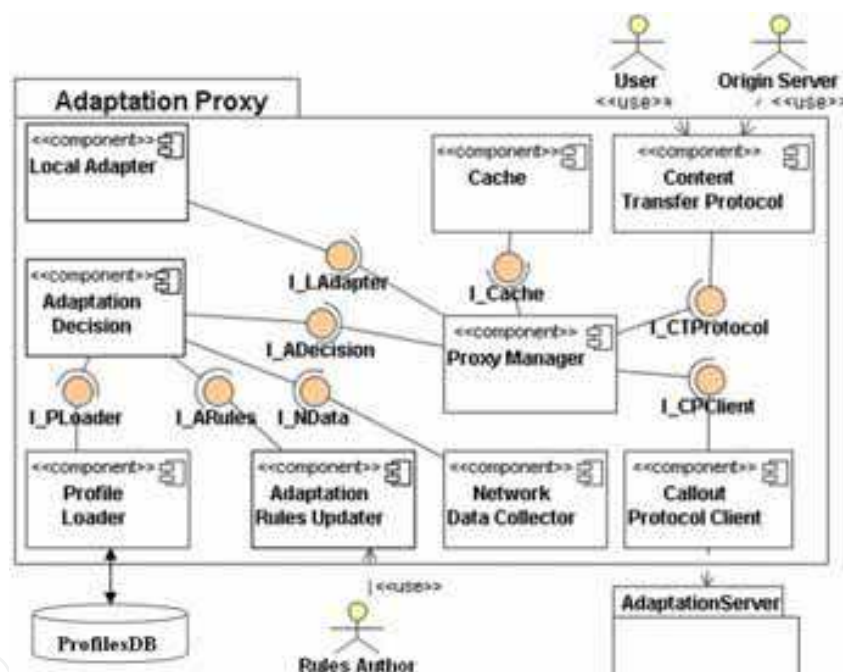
User
<<use>>
Origin Server
<<use>>

Adaptation Proxy

<<component>>
Local Adapter

<<component>>
Cache

<<component>>
Content Transfer Protocol

<<component>>
Adaptation Decision

I_LAdapter

I_Cache

I_ADecision

<<component>>
Proxy Manager

I_CTProtocol

I_PLoader

I_ARules

I_NData

I_CPClient

<<component>>
Profile Loader

<<component>>
Adaptation Rules Updater

<<component>>
Network Data Collector

<<component>>
Callout Protocol Client

<<use>>

ProfilesDB

Rules Author

AdaptationServer